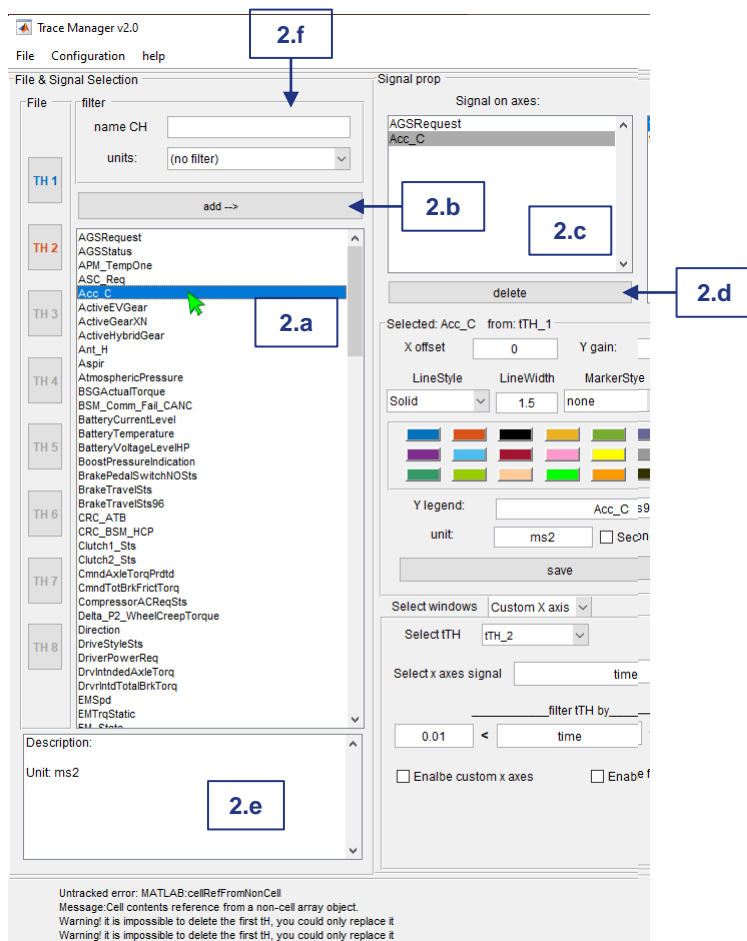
Trace Manager v2.0

File Configuration help

2.f

File & Signal Selection

File

filter

name CH

units: (no filter)

TH 1

add -->

2.b

TH 2

AGSRequest
AGSStatus
APM_TempOne
ASC_Req
Acc_C
ActiveEVGear
ActiveGearXN
ActiveHybridGear
Ant_H
Aspir
AtmosphericPressure
BSGActualTorque
BSM_Comm_Fail_CANC
BatteryCurrentLevel
BatteryTemperature
BatteryVoltageLevelHP
BoostPressureIndication
BrakePedalSwitchNOSts
BrakeTravelSts
BrakeTravelSts96
CRC_ATB
CRC_BSM_HCP
Clutch1_Sts
Clutch2_Sts
CmndAxleTorqPrdtd
CmndTotBrkFrictTorq
CompressorACReqSts
Delta_P2_WheelCreepTorque
Direction
DriveStyleSts
DriverPowerReq
DrvIntndedAxleTorq
DrvrIntdTotalBrkTorq
EMSpd
EMTrqStatic
EM_State

2.a

TH 3

TH 4

TH 5

TH 6

TH 7

TH 8

Description:

Unit: ms2

2.e

Signal prop

Signal on axes:

AGSRequest
Acc_C

2.c

delete

2.d

Selected: Acc_C from: tTH_1

X offset 0

Y gain:

LineStyle LineWidth MarkerStye

Solid 1.5 none

Y legend: Acc_C s9

unit: ms2 Secon

save

Select windows Custom X axis

Select tTH tTH_2

Select x axes signal time

filter tTH by

0.01 < time

Enalbe custom x axes

Enabe f

Untracked error: MATLAB:cellRefFromNonCell
Message:Cell contents reference from a non-cell array object.
Warning! it is impossible to delete the first tH, you could only replace it
Warning! it is impossible to delete the first tH, you could only replace it